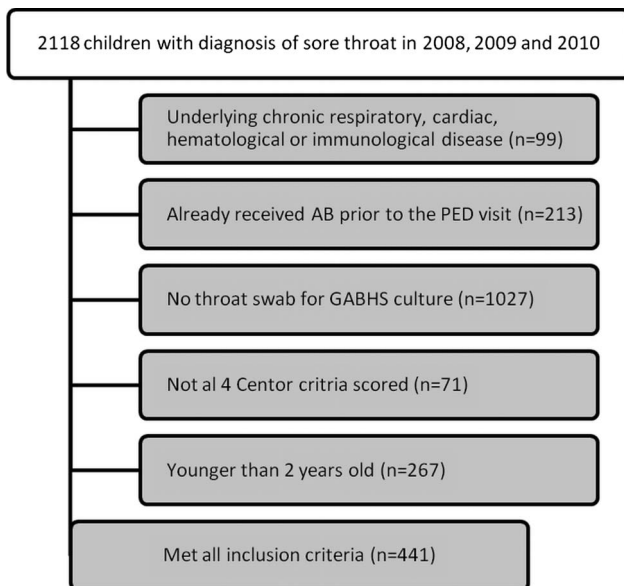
2118 children with diagnosis of sore throat in 2008, 2009 and 2010

Underlying chronic respiratory, cardiac, hematological or immunological disease (n=99)

Already received AB prior to the PED visit (n=213)

No throat swab for GABHS culture (n=1027)

Not al 4 Centor critria scored (n=71)

Younger than 2 years old (n=267)

Met all inclusion criteria (n=441)